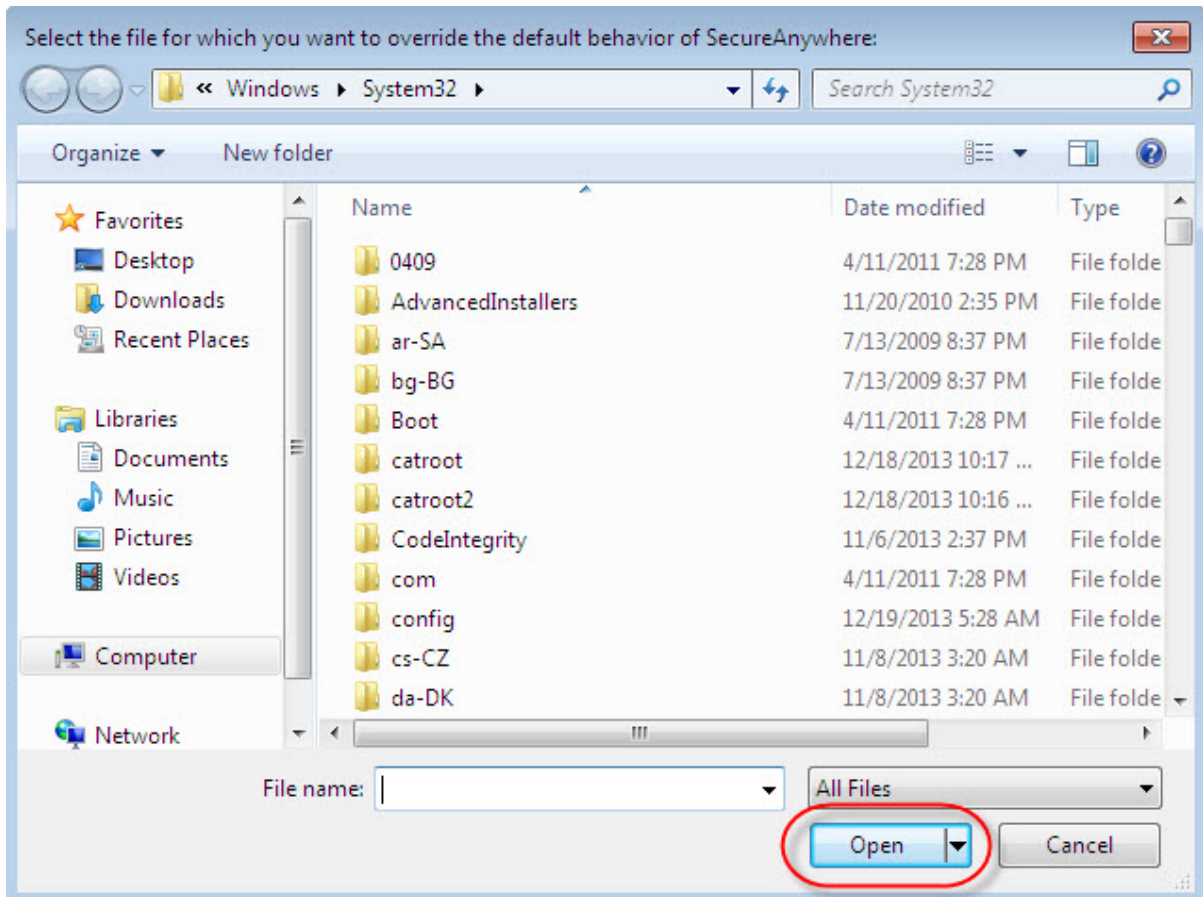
Select the file for which you want to override the default behavior of SecureAnywhere:

« Windows ▸ System32 ▸

Search System32

Organize ▾ New folder

Favorites
Desktop
Downloads
Recent Places

Libraries
Documents
Music
Pictures
Videos

Computer

Network

| Name | Date modified | Type |
|---|---|---|
| 0409 | 4/11/2011 7:28 PM | File folde |
| AdvancedInstallers | 11/20/2010 2:35 PM | File folde |
| ar-SA | 7/13/2009 8:37 PM | File folde |
| bg-BG | 7/13/2009 8:37 PM | File folde |
| Boot | 4/11/2011 7:28 PM | File folde |
| catroot | 12/18/2013 10:17 ... | File folde |
| catroot2 | 12/18/2013 10:16 ... | File folde |
| CodeIntegrity | 11/6/2013 2:37 PM | File folde |
| com | 4/11/2011 7:28 PM | File folde |
| config | 12/19/2013 5:28 AM | File folde |
| cs-CZ | 11/8/2013 3:20 AM | File folde |
| da-DK | 11/8/2013 3:20 AM | File folde |

File name:

All Files

Open

Cancel